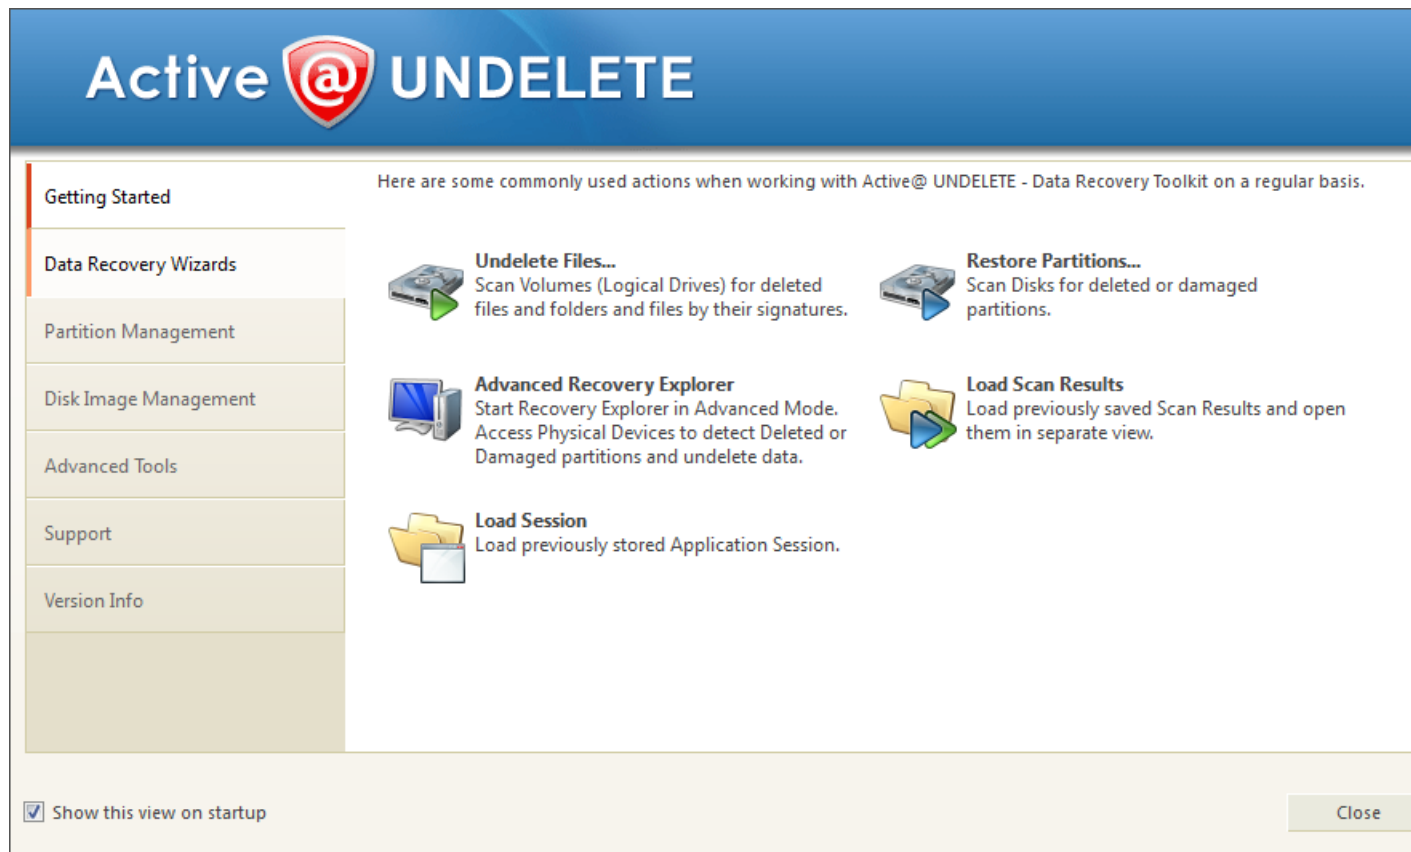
Active @ UNDELETE

Getting Started

Data Recovery Wizards

Partition Management

Disk Image Management

Advanced Tools

Support

Version Info

Here are some commonly used actions when working with Active@ UNDELETE - Data Recovery Toolkit on a regular basis.

Undelete Files...
Scan Volumes (Logical Drives) for deleted files and folders and files by their signatures.

Restore Partitions...
Scan Disks for deleted or damaged partitions.

Advanced Recovery Explorer
Start Recovery Explorer in Advanced Mode. Access Physical Devices to detect Deleted or Damaged partitions and undelete data.

Load Scan Results
Load previously saved Scan Results and open them in separate view.

Load Session
Load previously stored Application Session.

Show this view on startup

Close